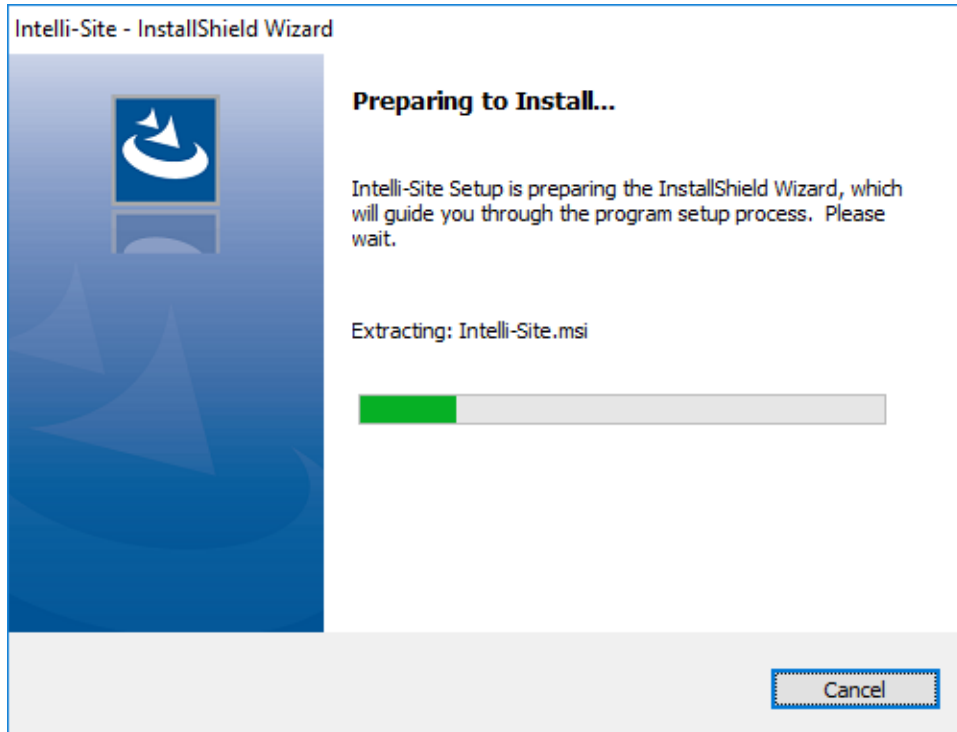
Intelli-Site - InstallShield Wizard

Preparing to Install...

Intelli-Site Setup is preparing the InstallShield Wizard, which will guide you through the program setup process. Please wait.

Extracting: Intelli-Site.msi

Cancel